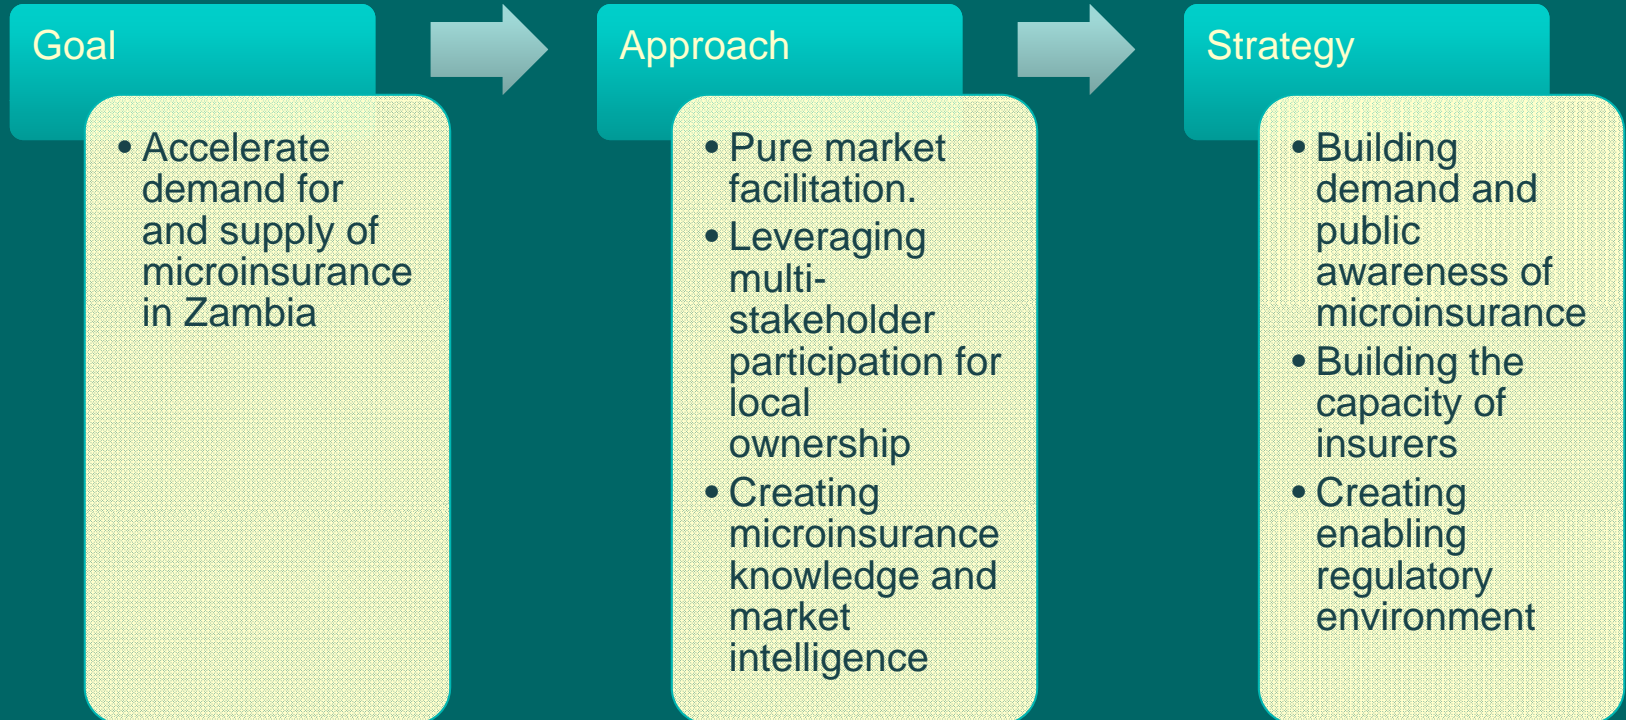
Goal

• Accelerate demand for and supply of microinsurance in Zambia

Approach

• Pure market facilitation.
• Leveraging multi-stakeholder participation for local ownership
• Creating microinsurance knowledge and market intelligence

Strategy

• Building demand and public awareness of microinsurance
• Building the capacity of insurers
• Creating enabling regulatory environment